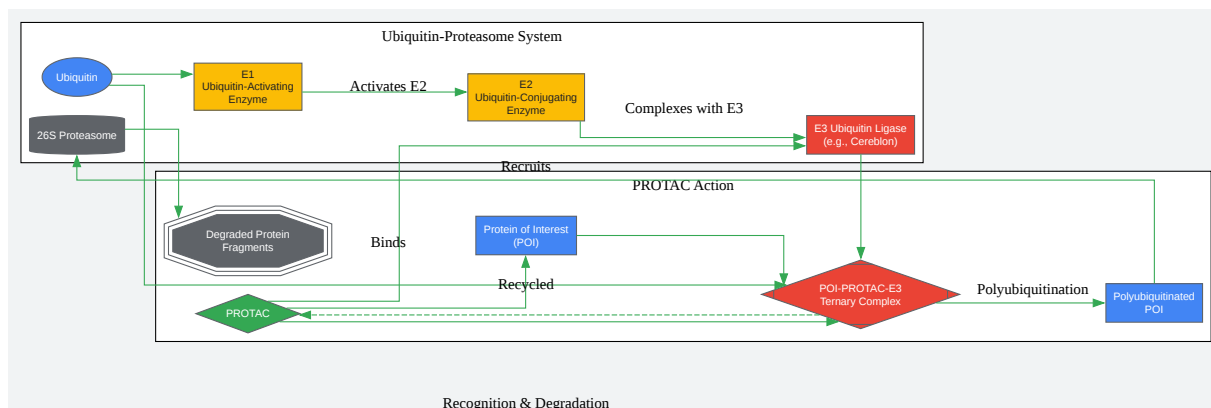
Ubiquitin-Proteasome System

Ubiquitin

E1
Ubiquitin-Activating
Enzyme

Activates E2

E2
Ubiquitin-Conjugating
Enzyme

Complexes with E3

26S Proteasome

E3 Ubiquitin Ligase
(e.g., Cereblon)

Recruits

PROTAC Action

Degraded Protein
Fragments

Binds

Protein of Interest
(POI)

Recycled

POI-PROTAC-E3
Ternary Complex

Polyubiquitination

Polyubiquitinated
POI

PROTAC

Recognition & Degradation